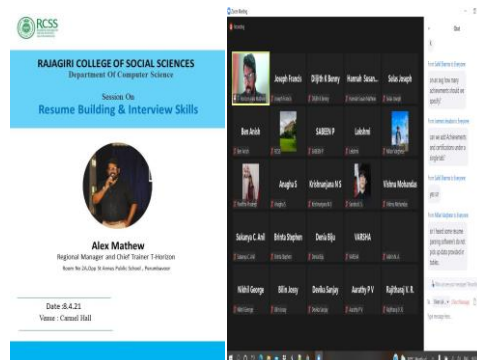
RCSS

RAJAGIRI COLLEGE OF SOCIAL SCIENCES
Department Of Computer Science

Session On
Resume Building & Interview Skills

Alex Mathew
Regional Manager and Chief Trainer T-Horizon
Room No 26,Opp St Annes Public School , Perumbavoor

Date :8.4.21
Venue : Camel Hall

Zoom Meeting

Recording

Joseph Francis
Diljith K Benny
Hannah Susan...
Sulas Joseph

Ben Anish
SAREEN P
Lakshmi

Anagha S
Krishnanjana M S
Vishnu Mohandas

Saisurya C. Anil
Brinta Stephen
Denia Biju
VARSHA

Nikhil George
Bilin Jossy
Devika Sanjay
Aarathy P V
Rajithraaj V. R.

Chat

From Sahil Sharma to Everyone
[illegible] how many achievements should we specify?

From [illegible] to Everyone
can we add Achievements and certifications under a single tab?

From Sahil Sharma to Everyone
yes sir

From Nikhil Varghese to Everyone
sir I heard some resume parsing softwares do not pick up data provided in tables

Type message here...